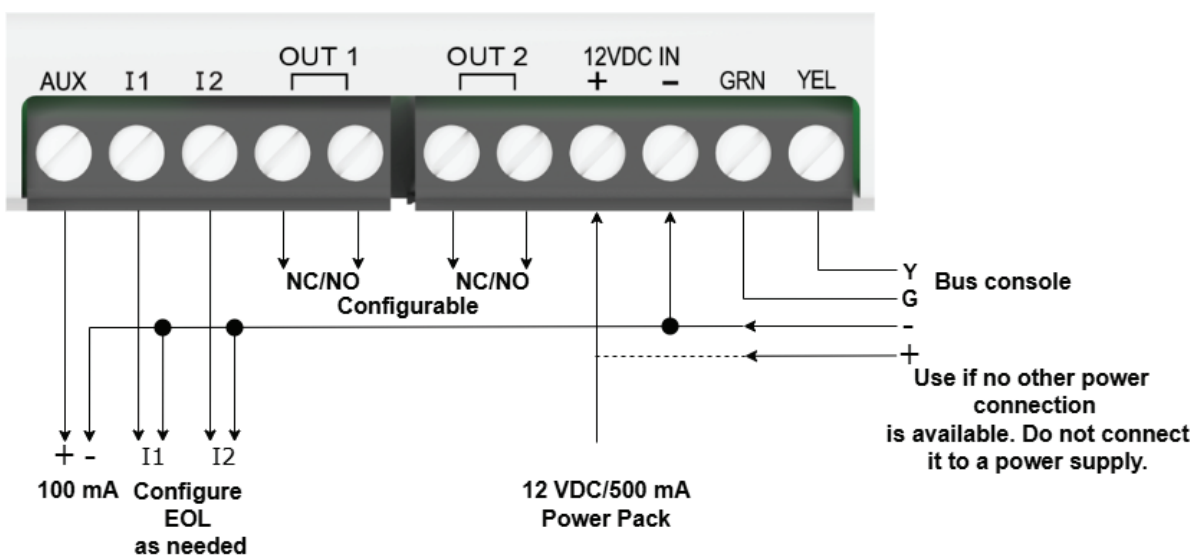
AUX I1 I2 OUT 1 OUT 2 12VDC IN + – GRN YEL

NC/NO NC/NO
Configurable

Y Bus console
G
-
+
Use if no other power connection is available. Do not connect it to a power supply.

+ - I1 I2
100 mA Configure EOL as needed

12 VDC/500 mA Power Pack